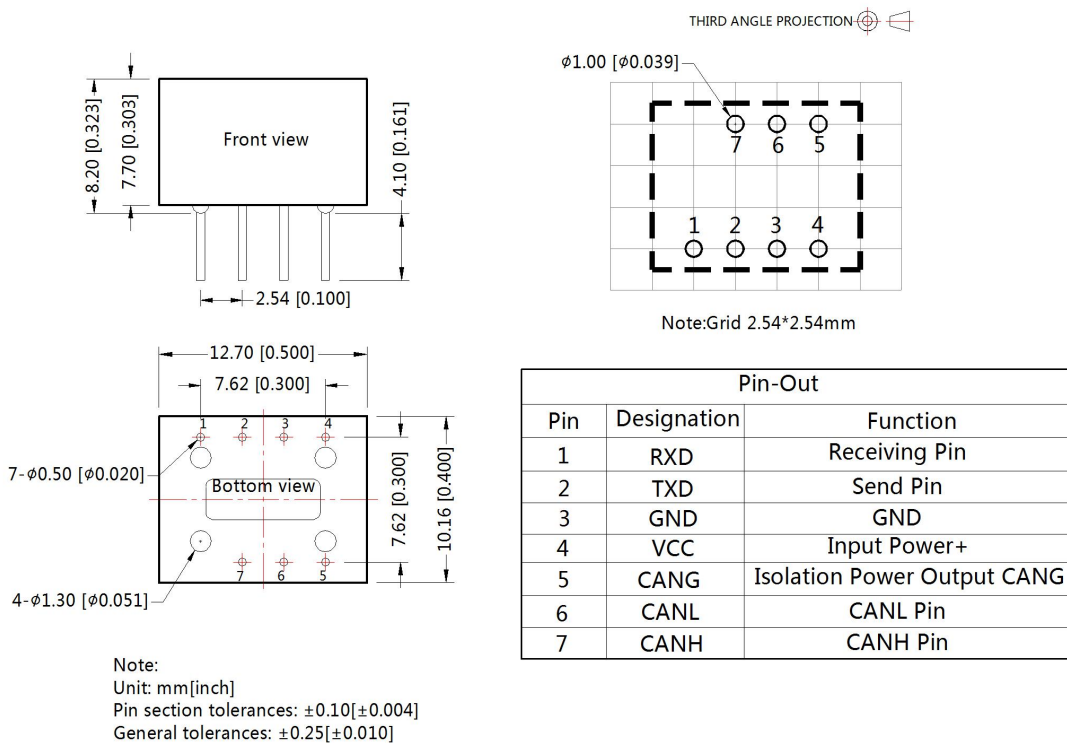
THIRD ANGLE PROJECTION

8.20 [0.323]
7.70 [0.303]
Front view
4.10 [0.161]
2.54 [0.100]

$\phi$1.00 [$\phi$0.039]
7 6 5
1 2 3 4

Note:Grid 2.54*2.54mm

12.70 [0.500]
7.62 [0.300]
1 2 3 4
7-$\phi$0.50 [$\phi$0.020]
Bottom view
7.62 [0.300]
10.16 [0.400]
7 6 5
4-$\phi$1.30 [$\phi$0.051]

| Pin-Out | | |
|---|---|---|
| Pin | Designation | Function |
| 1 | RXD | Receiving Pin |
| 2 | TXD | Send Pin |
| 3 | GND | GND |
| 4 | VCC | Input Power+ |
| 5 | CANG | Isolation Power Output CANG |
| 6 | CANL | CANL Pin |
| 7 | CANH | CANH Pin |

Note:
Unit: mm[inch]
Pin section tolerances: ±0.10[±0.004]
General tolerances: ±0.25[±0.010]